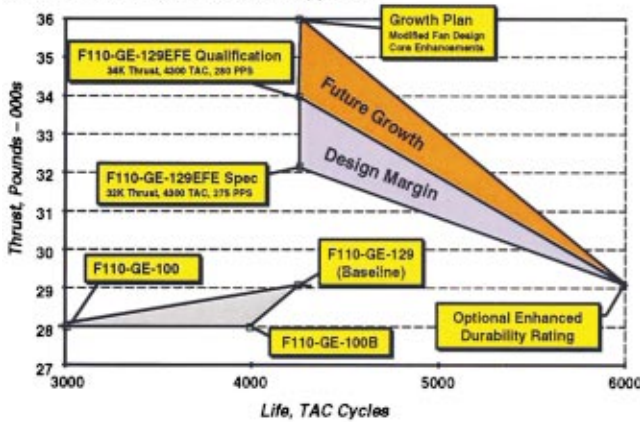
36
35
34
33
32
31
30
29
28
27

Thrust, Pounds – 000s

Growth Plan
Modified Fan Design
Core Enhancements

F110-GE-129EFE Qualification
34K Thrust, 4300 TAC, 280 PPS

Future Growth

Design Margin

F110-GE-129EFE Spec
32K Thrust, 4300 TAC, 275 PPS

F110-GE-100

F110-GE-129
(Baseline)

Optional Enhanced
Durability Rating

F110-GE-100B

3000
4000
5000
6000

Life, TAC Cycles